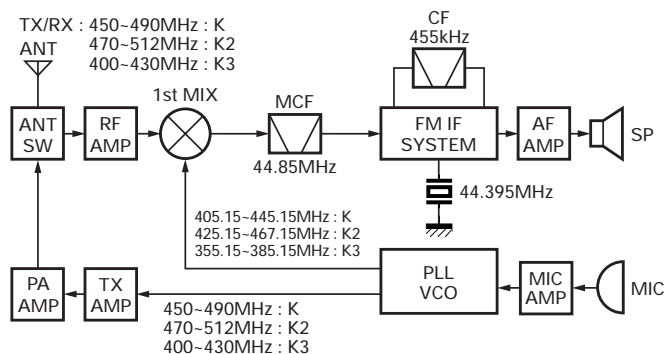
TX/RX : 450~490MHz : K
470~512MHz : K2
400~430MHz : K3

ANT

CF
455kHz

1st MIX

MCF

ANT SW

RF AMP

FM IF SYSTEM

AF AMP

SP

44.85MHz

44.395MHz

405.15~445.15MHz : K
425.15~467.15MHz : K2
355.15~385.15MHz : K3

PLL VCO

MIC AMP

MIC

PA AMP

TX AMP

450~490MHz : K
470~512MHz : K2
400~430MHz : K3